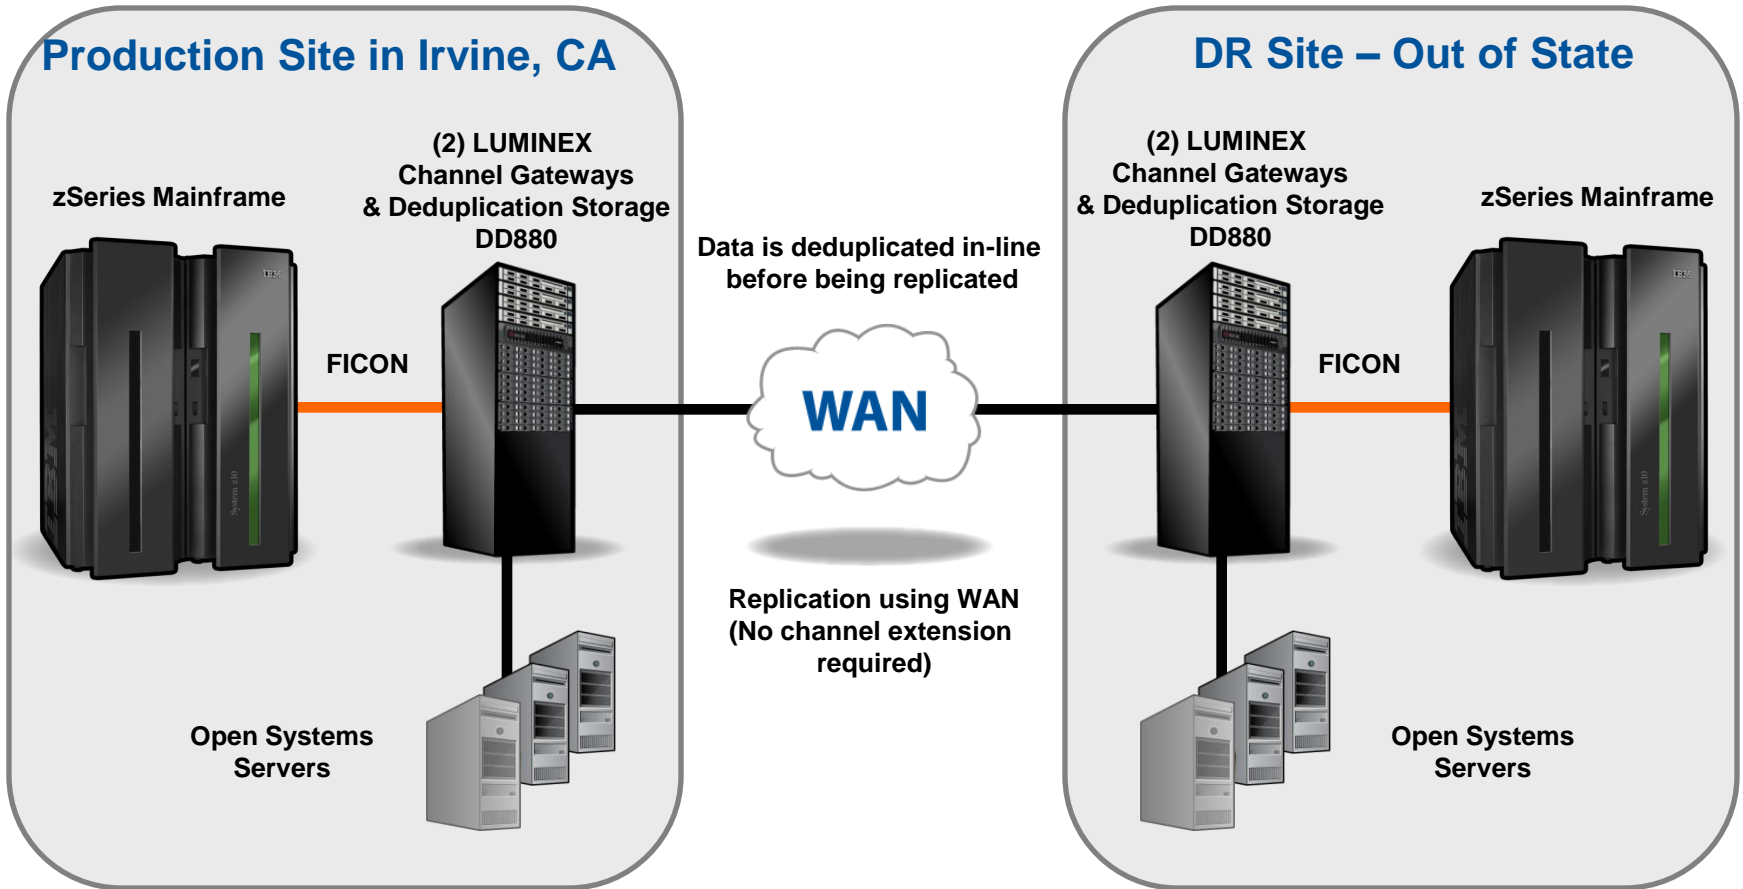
Production Site in Irvine, CA

zSeries Mainframe

(2) LUMINEX Channel Gateways & Deduplication Storage DD880

FICON

Open Systems Servers

Data is deduplicated in-line before being replicated

WAN

Replication using WAN (No channel extension required)

DR Site – Out of State

(2) LUMINEX Channel Gateways & Deduplication Storage DD880

zSeries Mainframe

FICON

Open Systems Servers